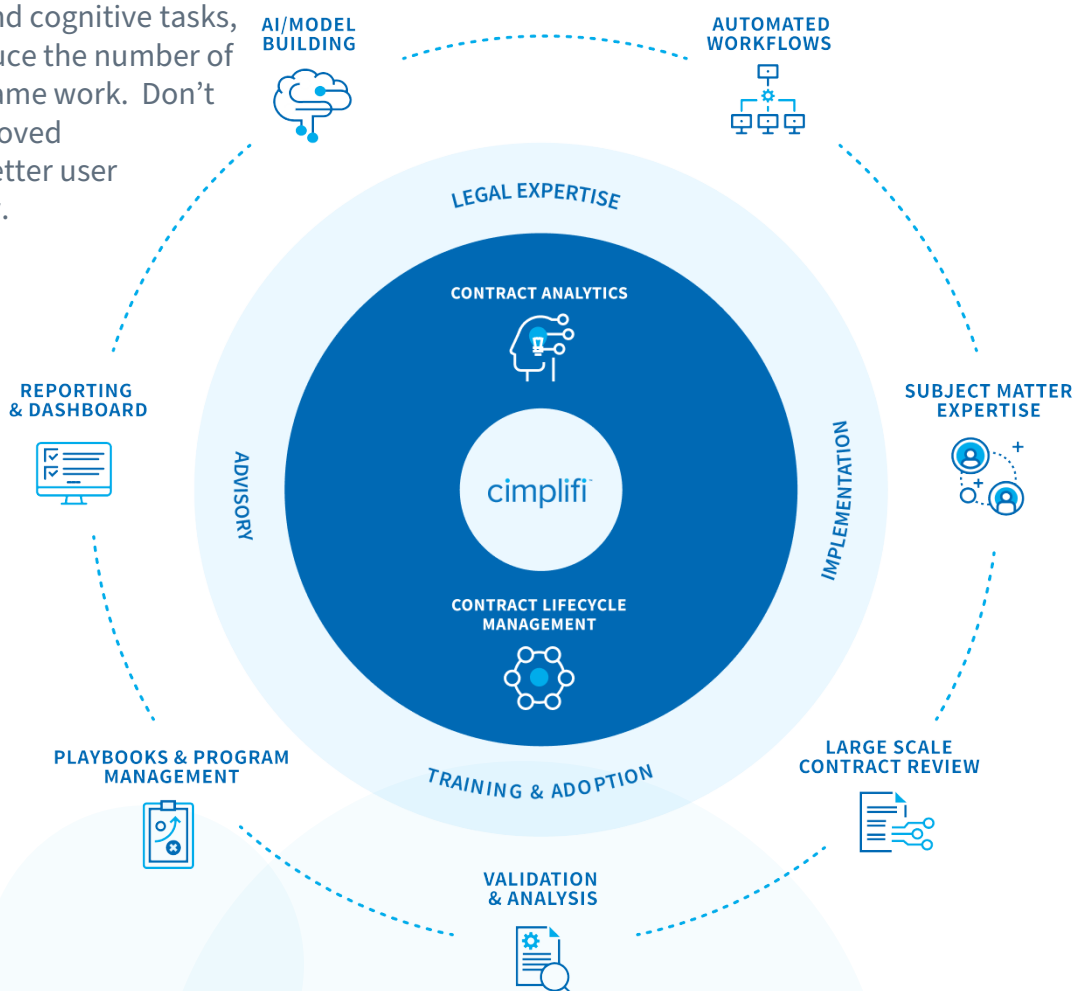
nd cognitive tasks, uce the number of ame work. Don't oved etter user .

AI/MODEL BUILDING

AUTOMATED WORKFLOWS

LEGAL EXPERTISE

CONTRACT ANALYTICS

REPORTING & DASHBOARD

ADVISORY

cimplifi

IMPLEMENTATION

SUBJECT MATTER EXPERTISE

CONTRACT LIFECYCLE MANAGEMENT

PLAYBOOKS & PROGRAM MANAGEMENT

TRAINING & ADOPTION

LARGE SCALE CONTRACT REVIEW

VALIDATION & ANALYSIS